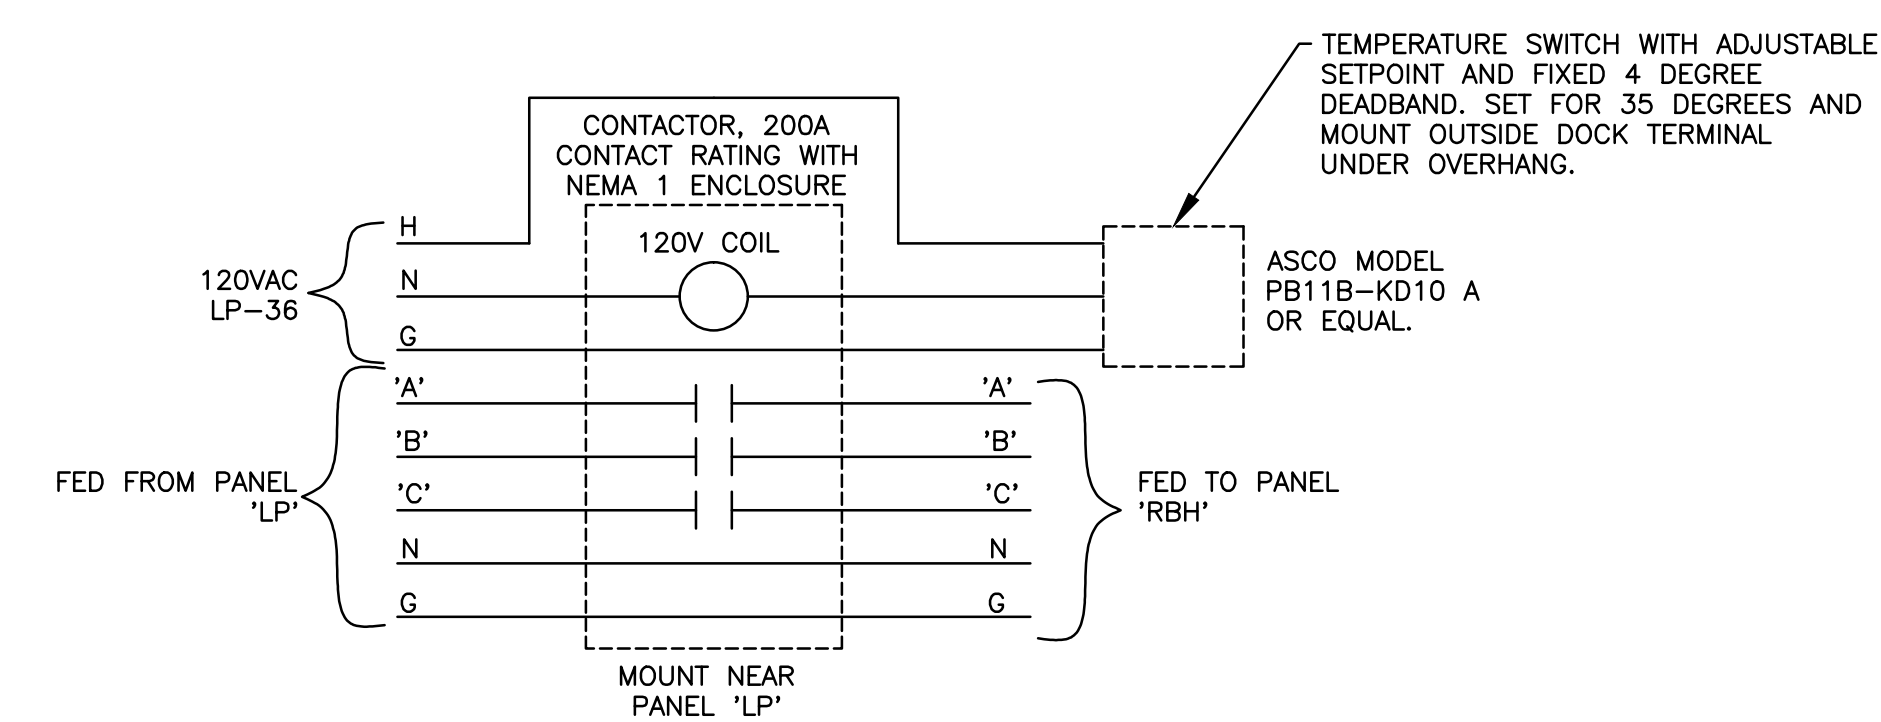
TEMPERATURE SWITCH WITH ADJUSTABLE SETPOINT AND FIXED 4 DEGREE DEADBAND. SET FOR 35 DEGREES AND MOUNT OUTSIDE DOCK TERMINAL UNDER OVERHANG.

CONTACTOR, 200A CONTACT RATING WITH NEMA 1 ENCLOSURE

120V COIL

H

120VAC
LP–36

N

G

ASCO MODEL
PB11B–KD10 A
OR EQUAL.

'A'

'A'

'B'

'B'

'C'

'C'

FED FROM PANEL
'LP'

FED TO PANEL
'RBH'

N

N

G

G

MOUNT NEAR
PANEL 'LP'